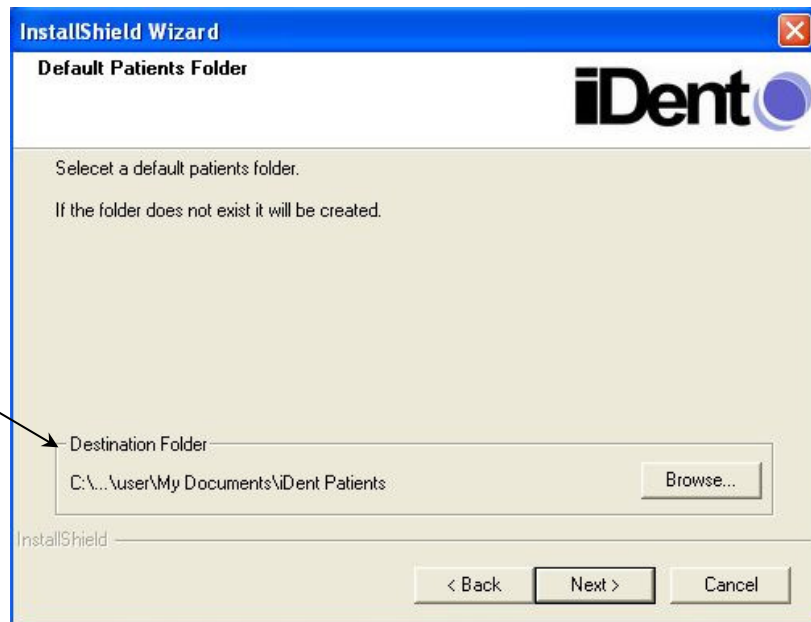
InstallShield Wizard

Default Patients Folder

iDent

Selecet a default patients folder.

If the folder does not exist it will be created.

Destination Folder

C:\...\user\My Documents\iDent Patients

Browse...

InstallShield

< Back

Next >

Cancel